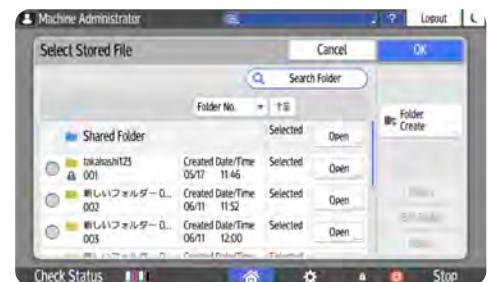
Machine Administrator
?
Logout
Select Stored File
Cancel
OK
Search Folder
Folder No.
Folder Create
Shared Folder
Selected
Open
takahashi123
001
Created Date/Time
05/17 11:46
Selected
Open
新しいフォルダー 0...
002
Created Date/Time
06/11 11:52
Selected
Open
新しいフォルダー 0...
003
Created Date/Time
06/11 12:00
Selected
Open
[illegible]
Check Status
Stop